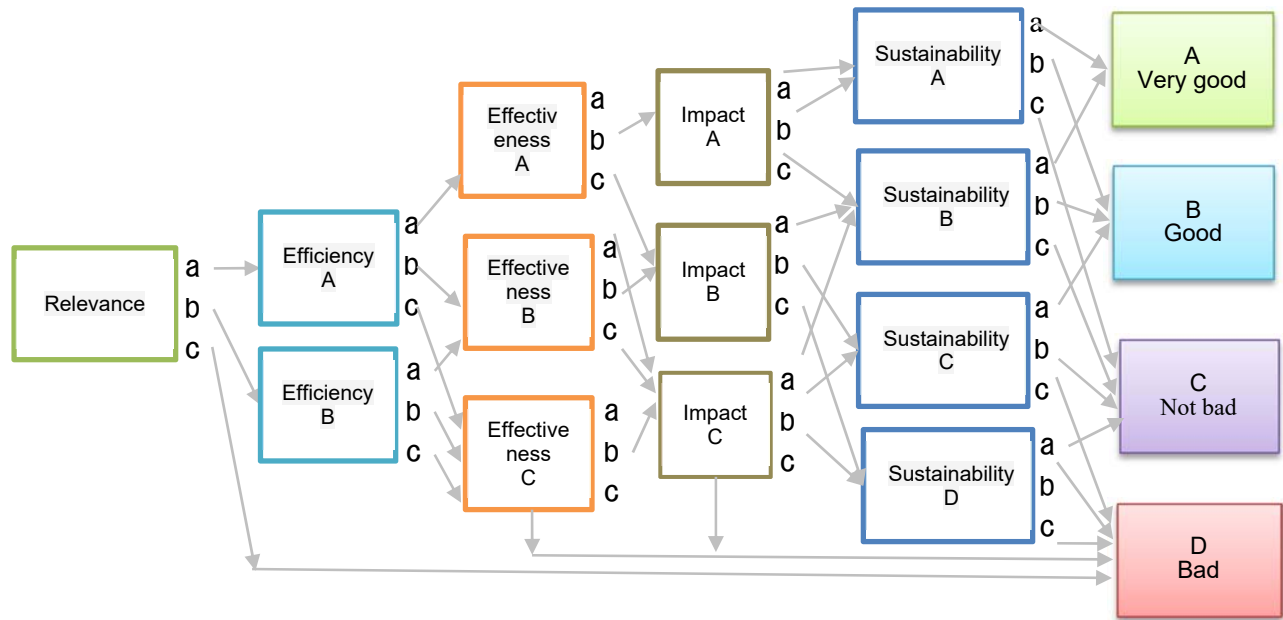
Relevance
a
b
c

Efficiency
A
a
b
c

Efficiency
B
a
b
c

Effectiveness
A
a
b
c

Effectiveness
B
a
b
c

Effectiveness
C
a
b
c

Impact
A
a
b
c

Impact
B
a
b
c

Impact
C
a
b
c

Sustainability
A
a
b
c

Sustainability
B
a
b
c

Sustainability
C
a
b
c

Sustainability
D
a
b
c

A
Very good

B
Good

C
Not bad

D
Bad